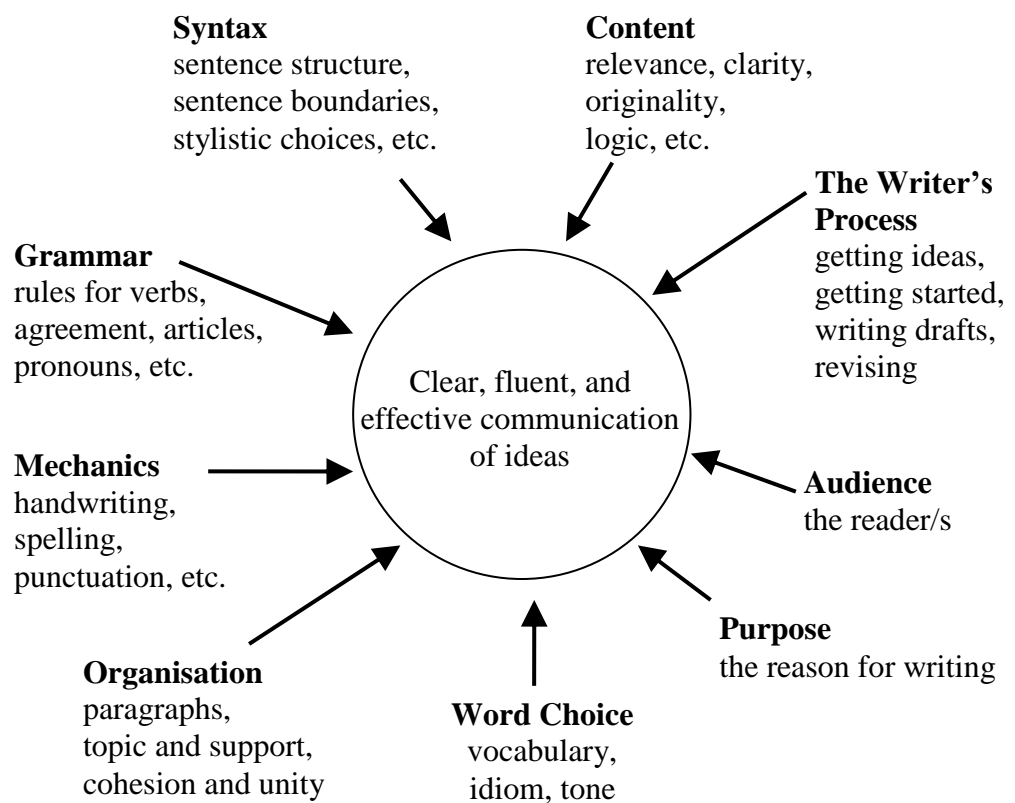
**Syntax**
sentence structure, sentence boundaries, stylistic choices, etc.

**Content**
relevance, clarity, originality, logic, etc.

**The Writer's Process**
getting ideas, getting started, writing drafts, revising

**Grammar**
rules for verbs, agreement, articles, pronouns, etc.

Clear, fluent, and effective communication of ideas

**Mechanics**
handwriting, spelling, punctuation, etc.

**Audience**
the reader/s

**Purpose**
the reason for writing

**Organisation**
paragraphs, topic and support, cohesion and unity

**Word Choice**
vocabulary, idiom, tone